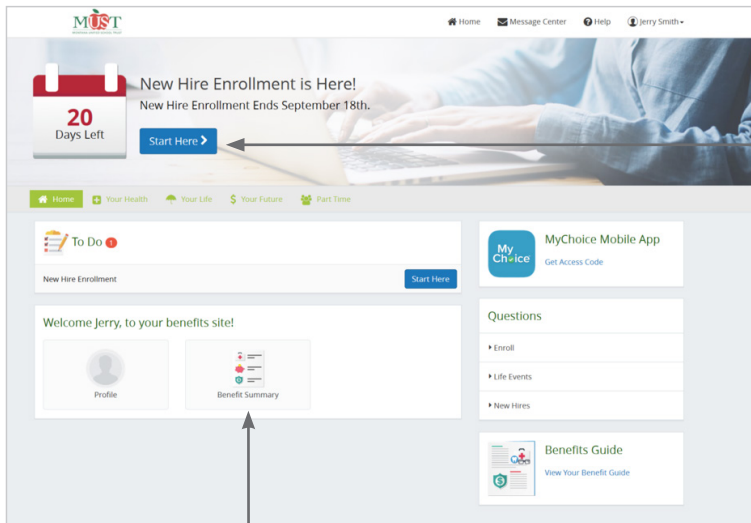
MUST

Home Message Center Help Jerry Smith

20 Days Left

New Hire Enrollment is Here!

New Hire Enrollment Ends September 18th.

Start Here

Home Your Health Your Life Your Future Part Time

To Do 1

New Hire Enrollment

Start Here

Welcome Jerry, to your benefits site!

Profile

Benefit Summary

My Choice

MyChoice Mobile App

Get Access Code

Questions

Enroll

Life Events

New Hires

Benefits Guide

View Your Benefit Guide